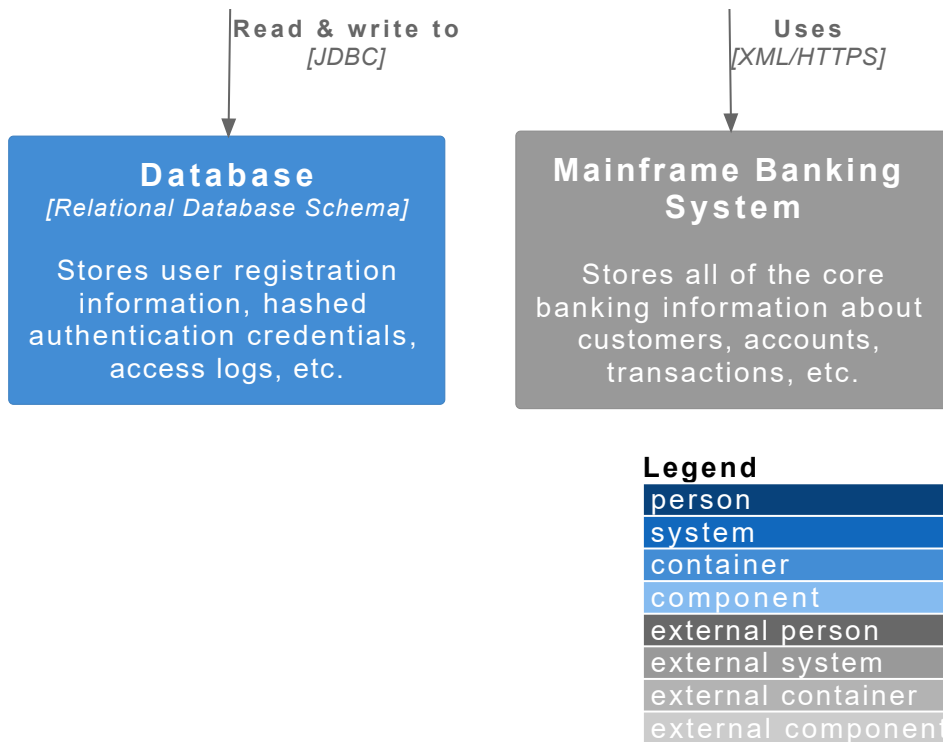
Read & write to
[JDBC]

Uses
[XML/HTTPS]

Database
[Relational Database Schema]

Stores user registration information, hashed authentication credentials, access logs, etc.

Mainframe Banking System

Stores all of the core banking information about customers, accounts, transactions, etc.

Legend
person
system
container
component
external person
external system
external container
external component